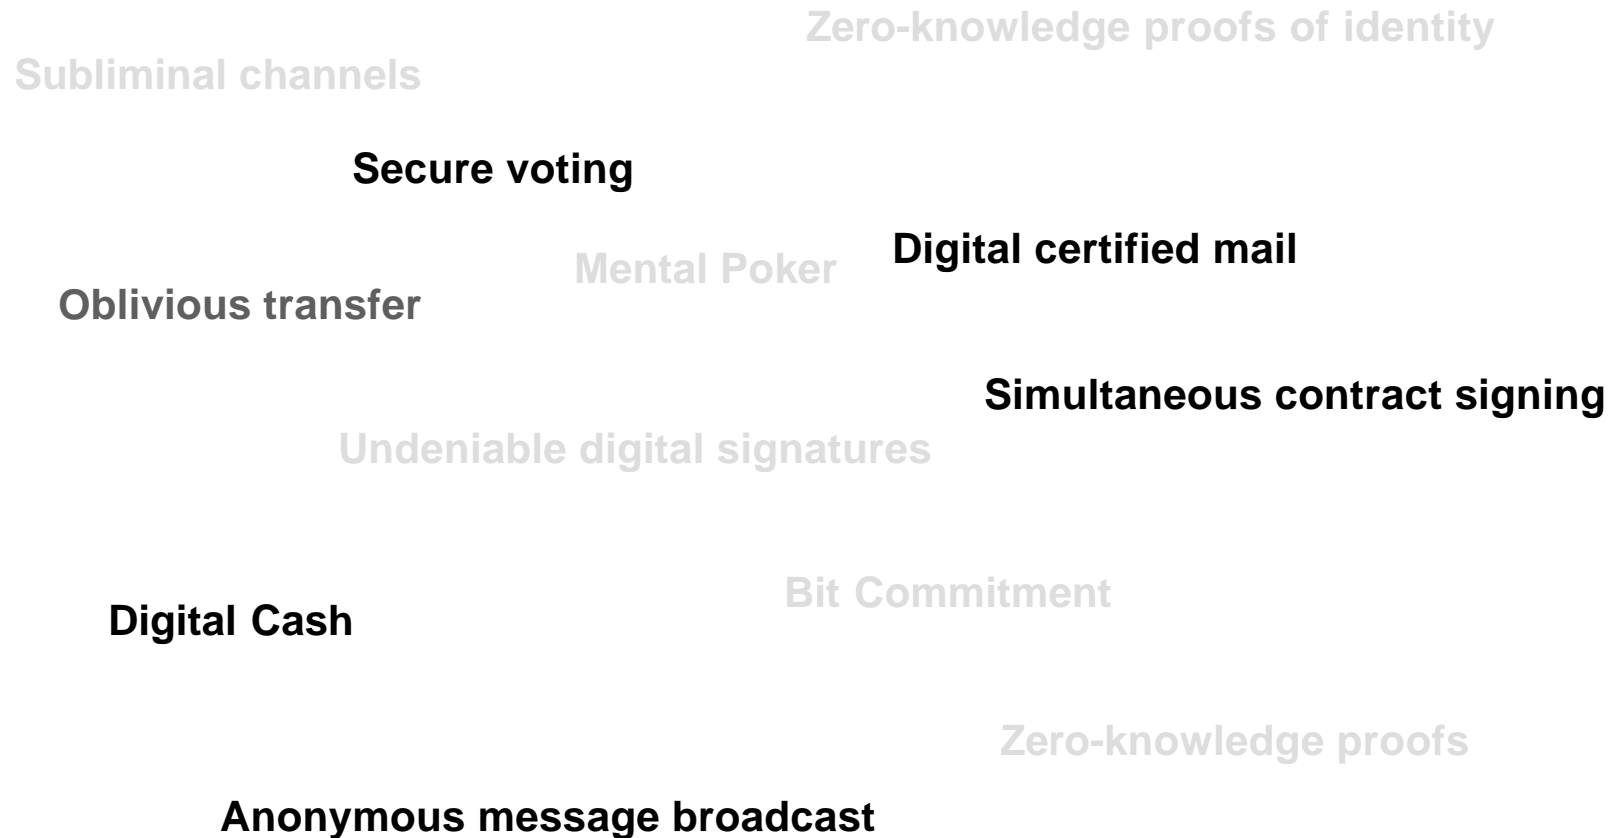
Zero-knowledge proofs of identity

Subliminal channels

Secure voting

Mental Poker

Digital certified mail

Oblivious transfer

Simultaneous contract signing

Undeniable digital signatures

Bit Commitment

Digital Cash

Zero-knowledge proofs

Anonymous message broadcast